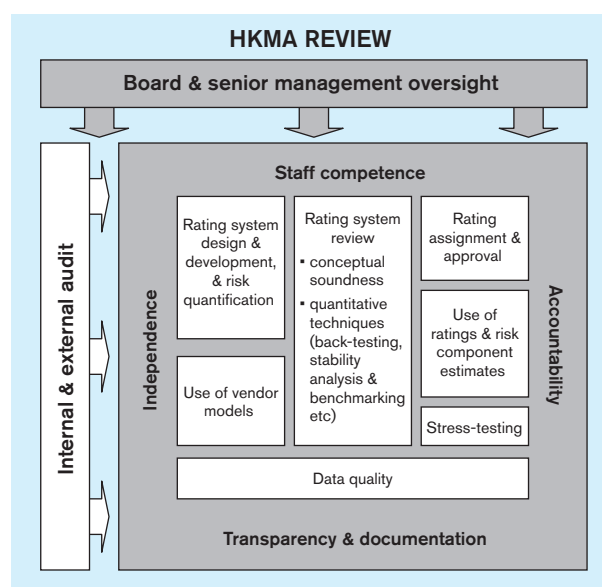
HKMA REVIEW

Board & senior management oversight

Internal & external audit

Staff competence

Independence

Rating system design & development, & risk quantification

Use of vendor models

Rating system review
- conceptual soundness
- quantitative techniques (back-testing, stability analysis & benchmarking etc)

Rating assignment & approval

Use of ratings & risk component estimates

Stress-testing

Accountability

Data quality

Transparency & documentation